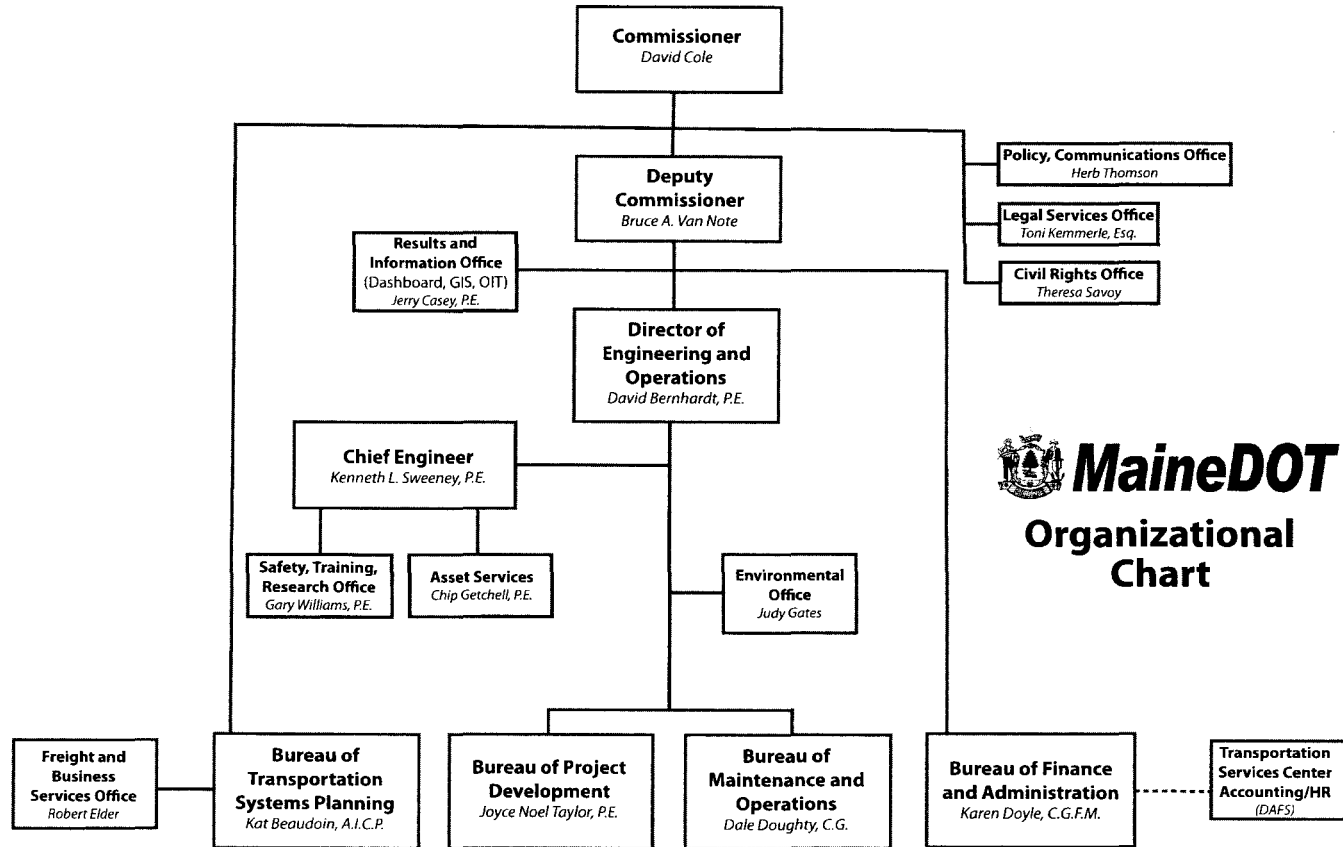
Commissioner
David Cole

Deputy Commissioner
Bruce A. Van Note

Policy, Communications Office
Herb Thomson

Legal Services Office
Toni Kemmerle, Esq.

Civil Rights Office
Theresa Savoy

Results and Information Office
(Dashboard, GIS, OIT)
Jerry Casey, P.E.

Director of Engineering and Operations
David Bernhardt, P.E.

Chief Engineer
Kenneth L. Sweeney, P.E.

Safety, Training, Research Office
Gary Williams, P.E.

Asset Services
Chip Getchell, P.E.

Environmental Office
Judy Gates

MaineDOT
Organizational Chart

Freight and Business Services Office
Robert Elder

Bureau of Transportation Systems Planning
Kat Beaudoin, A.I.C.P.

Bureau of Project Development
Joyce Noel Taylor, P.E.

Bureau of Maintenance and Operations
Dale Doughty, C.G.

Bureau of Finance and Administration
Karen Doyle, C.G.F.M.

Transportation Services Center Accounting/HR
(DAFS)